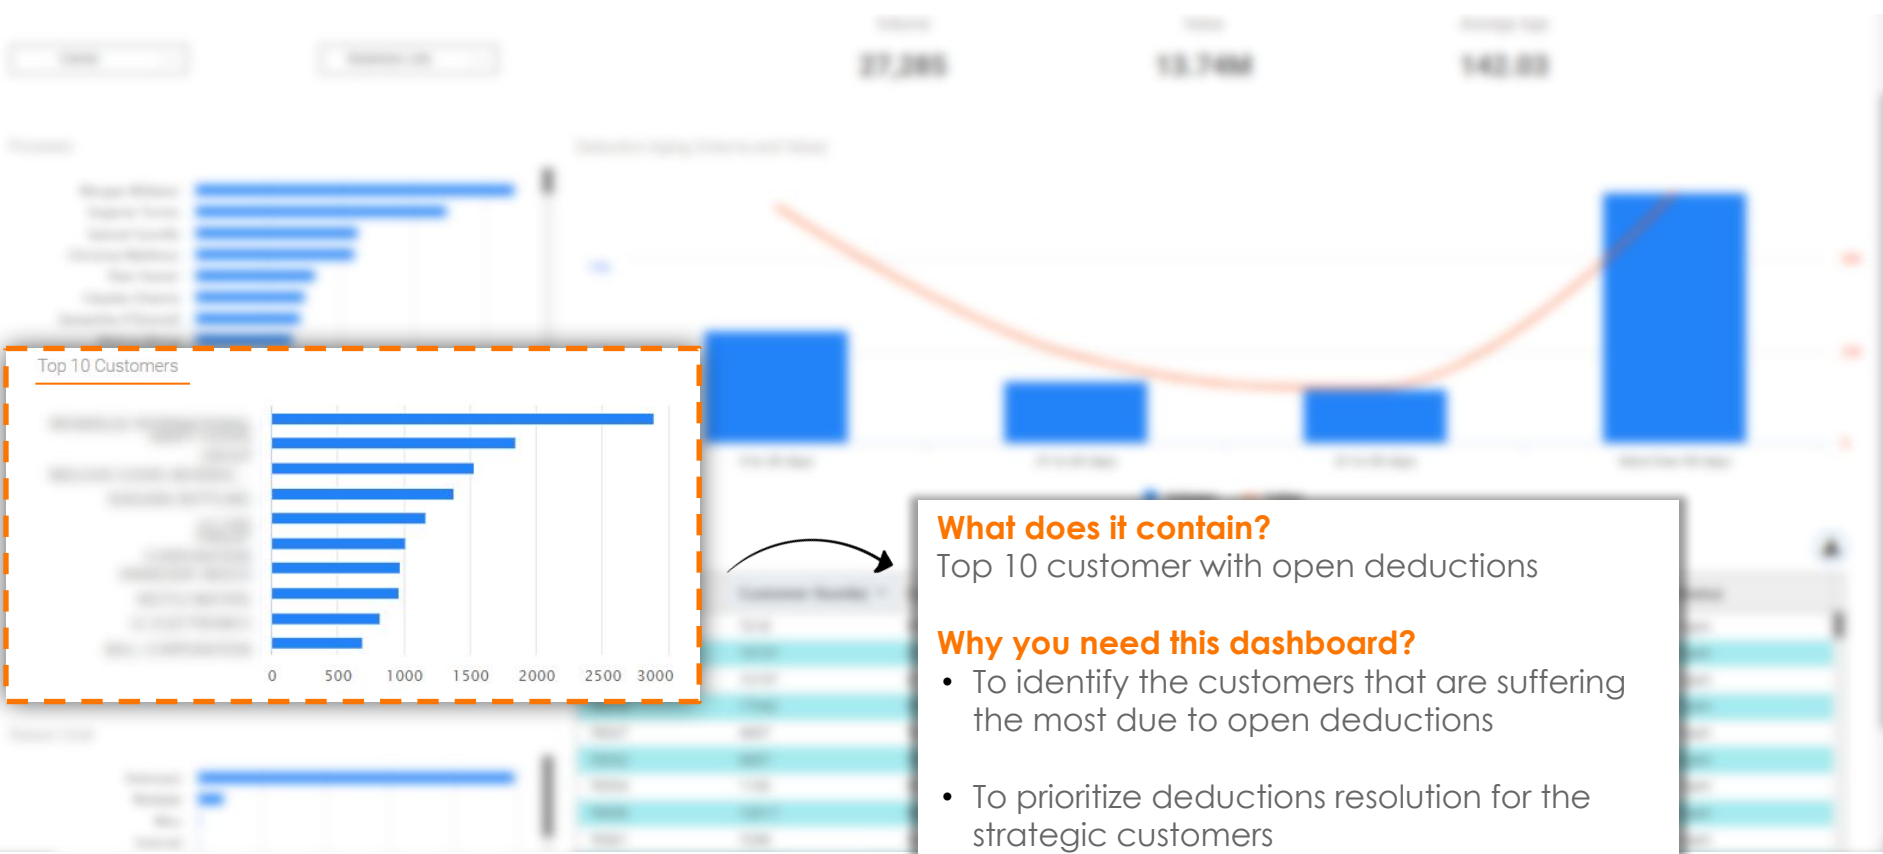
27,285

13.74M

142.03

Top 10 Customers

0
500
1000
1500
2000
2500
3000

What does it contain?
Top 10 customer with open deductions

Why you need this dashboard?
• To identify the customers that are suffering the most due to open deductions

• To prioritize deductions resolution for the strategic customers